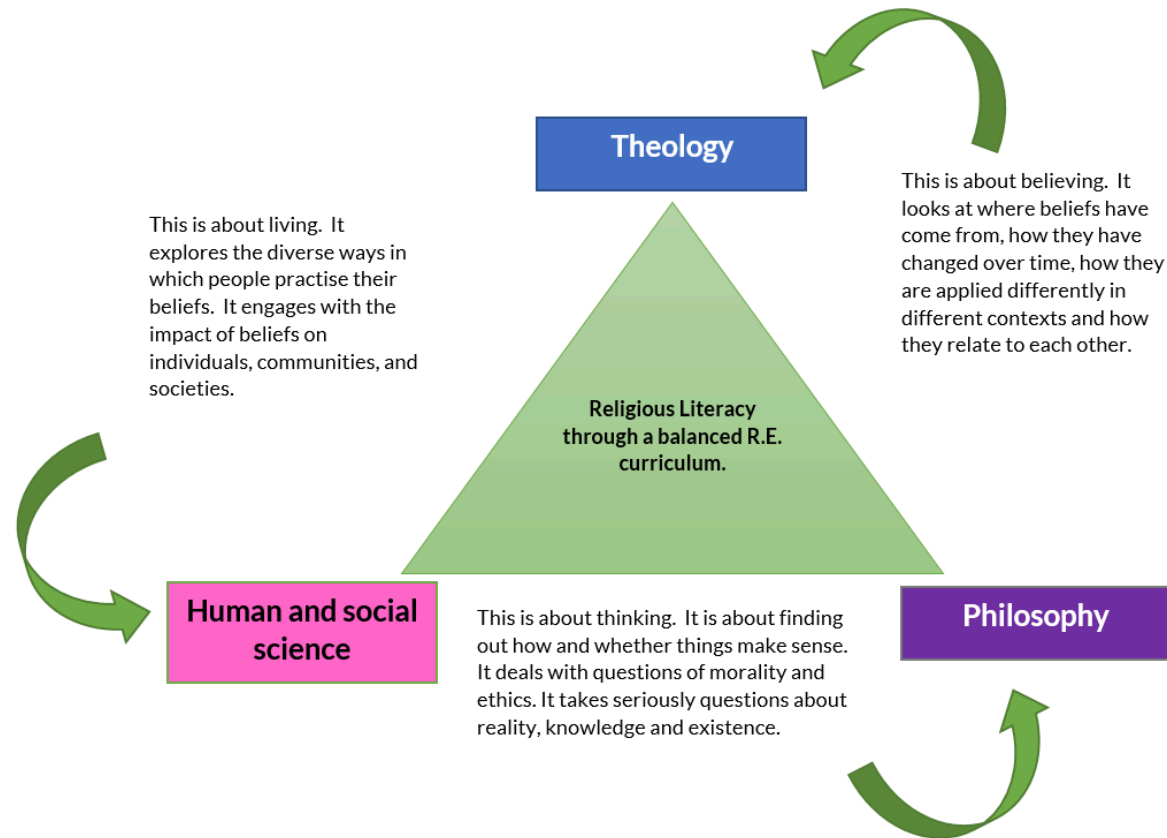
Theology

This is about believing. It looks at where beliefs have come from, how they have changed over time, how they are applied differently in different contexts and how they relate to each other.

This is about living. It explores the diverse ways in which people practise their beliefs. It engages with the impact of beliefs on individuals, communities, and societies.

Religious Literacy through a balanced R.E. curriculum.

Human and social science

This is about thinking. It is about finding out how and whether things make sense. It deals with questions of morality and ethics. It takes seriously questions about reality, knowledge and existence.

Philosophy